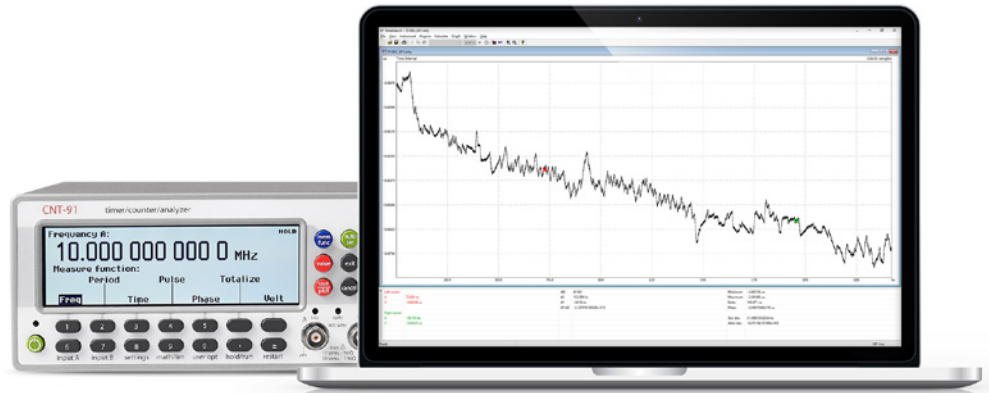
CNT-91 timer/counter/analyzer

Frequency A: HOLD
10.000 000 000 0 MHz
Measure function:
Period Pulse Totalize
Freq Time Phase Volt

1 2 3 4 5
6 7 8 9 0
Input A Input B settings math/lim user opt hold/run restart

preset func
auto set
value
exit
user opt
cancel
enter

Time Interval